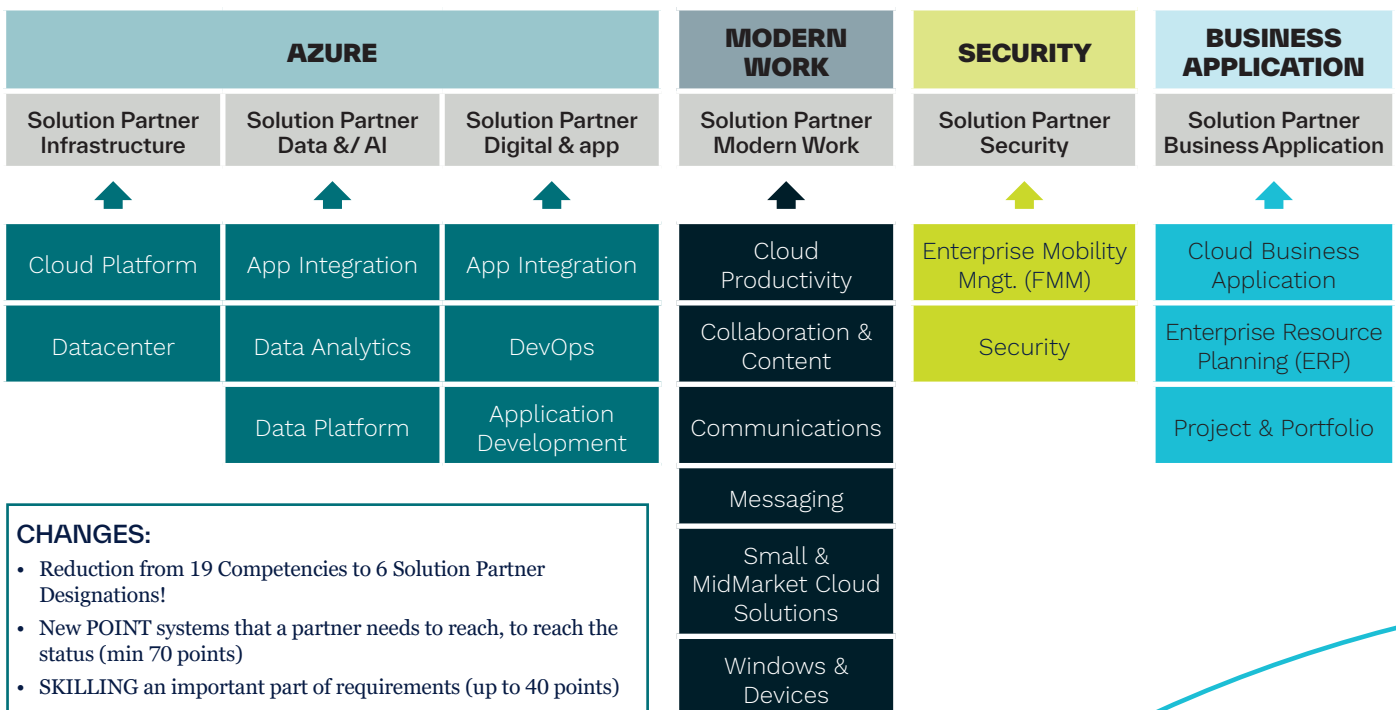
AZURE

Solution Partner Infrastructure

Solution Partner Data &/ AI

Solution Partner Digital & app

Cloud Platform

Datacenter

App Integration

Data Analytics

Data Platform

App Integration

DevOps

Application Development

MODERN WORK

Solution Partner Modern Work

Cloud Productivity

Collaboration & Content

Communications

Messaging

Small & MidMarket Cloud Solutions

Windows & Devices

SECURITY

Solution Partner Security

Enterprise Mobility Mngt. (FMM)

Security

BUSINESS APPLICATION

Solution Partner Business Application

Cloud Business Application

Enterprise Resource Planning (ERP)

Project & Portfolio

CHANGES:

• Reduction from 19 Competencies to 6 Solution Partner Designations!

• New POINT systems that a partner needs to reach, to reach the status (min 70 points)

• SKILLING an important part of requirements (up to 40 points)